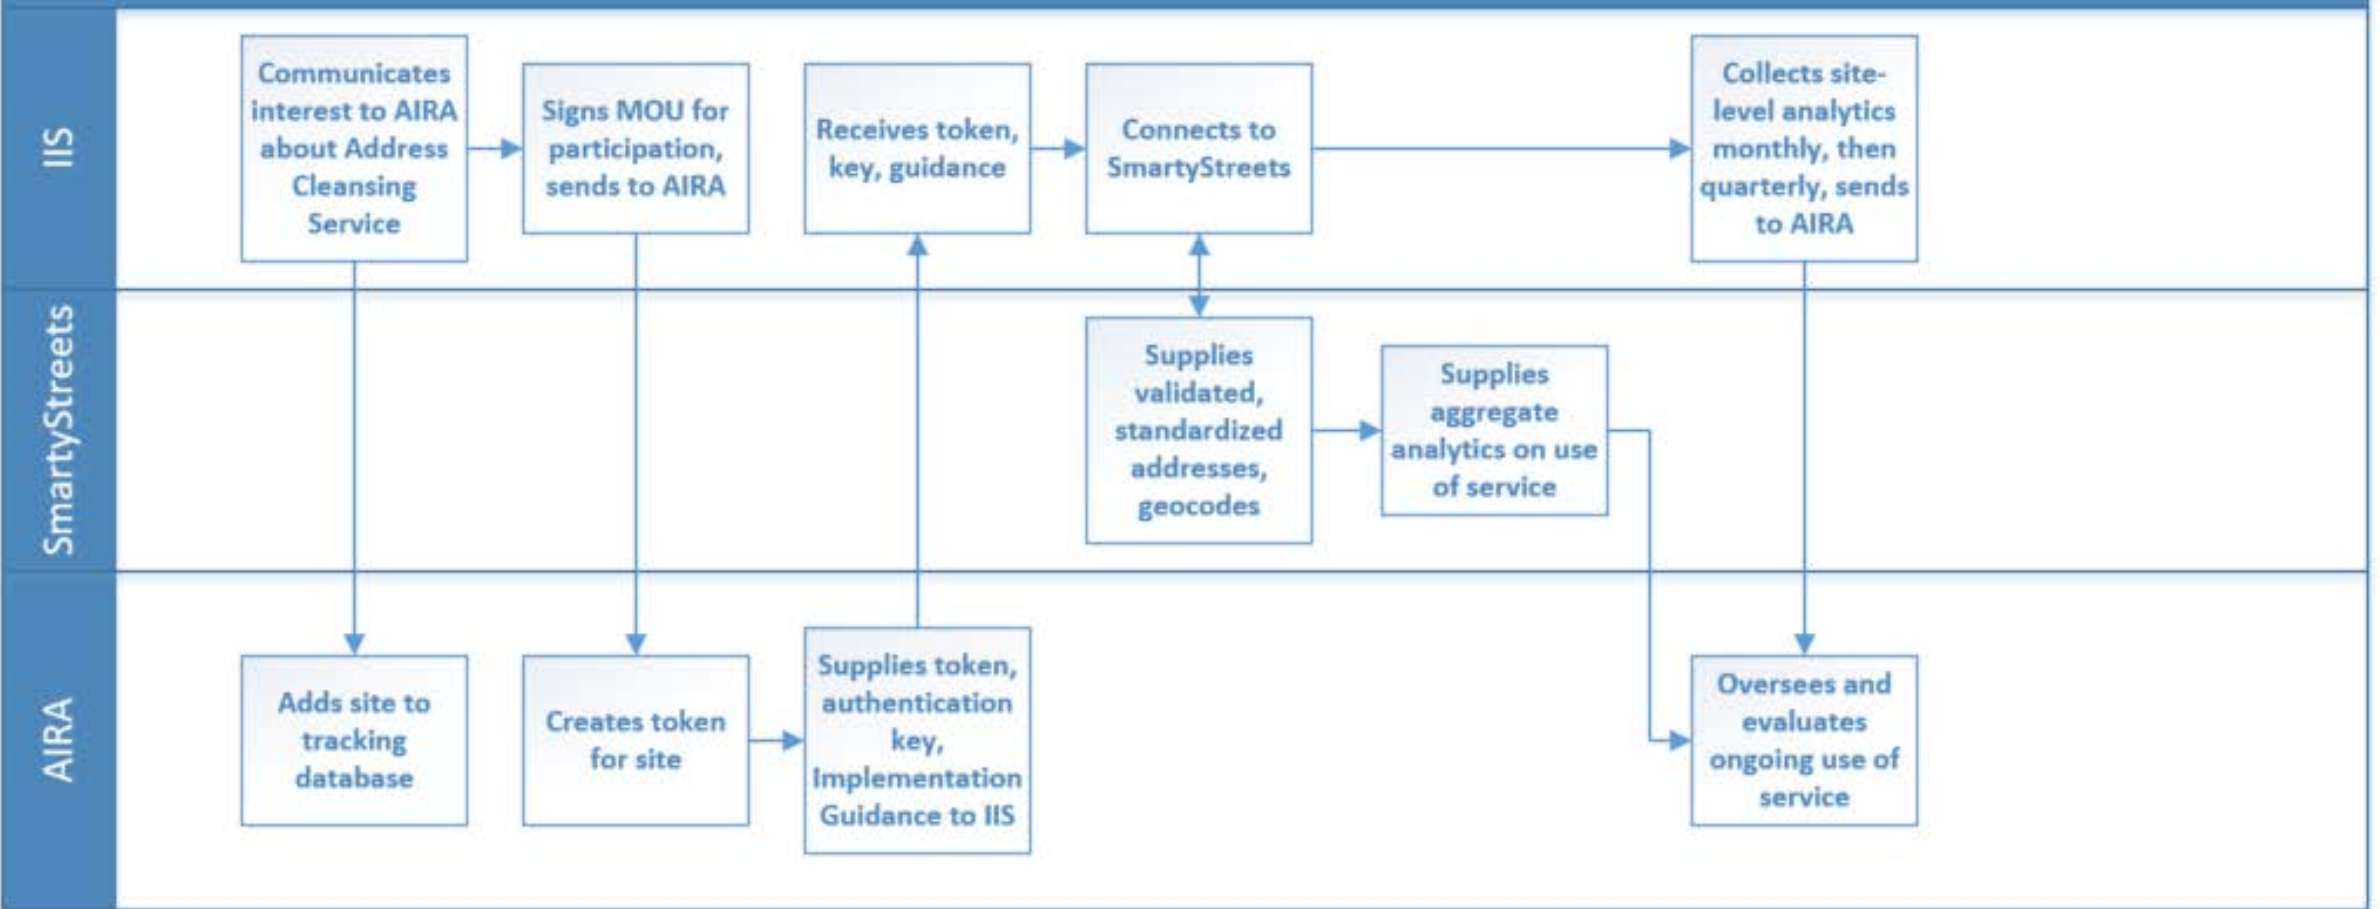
IIS

Communicates interest to AIRA about Address Cleansing Service

Signs MOU for participation, sends to AIRA

Receives token, key, guidance

Connects to SmartyStreets

Collects site-level analytics monthly, then quarterly, sends to AIRA

SmartyStreets

Supplies validated, standardized addresses, geocodes

Supplies aggregate analytics on use of service

AIRA

Adds site to tracking database

Creates token for site

Supplies token, authentication key, Implementation Guidance to IIS

Oversees and evaluates ongoing use of service